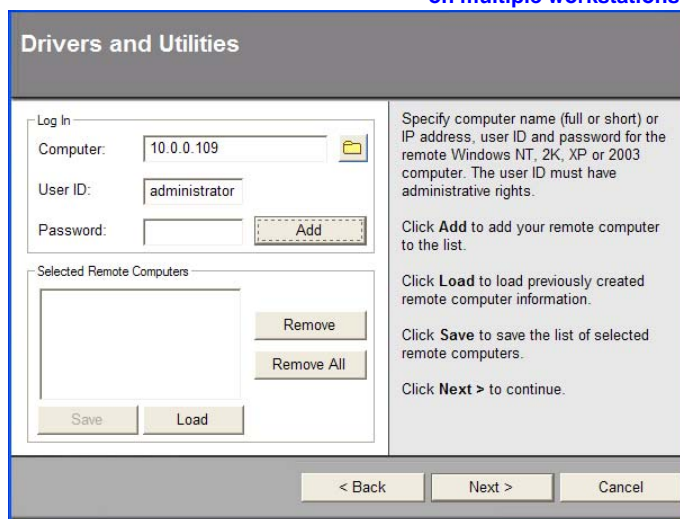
on multiple workstations

Drivers and Utilities

Log In

Computer: 10.0.0.109

User ID: administrator

Password:

Add

Selected Remote Computers

Remove

Remove All

Save

Load

Specify computer name (full or short) or IP address, user ID and password for the remote Windows NT, 2K, XP or 2003 computer. The user ID must have administrative rights.

Click **Add** to add your remote computer to the list.

Click **Load** to load previously created remote computer information.

Click **Save** to save the list of selected remote computers.

Click **Next >** to continue.

< Back

Next >

Cancel